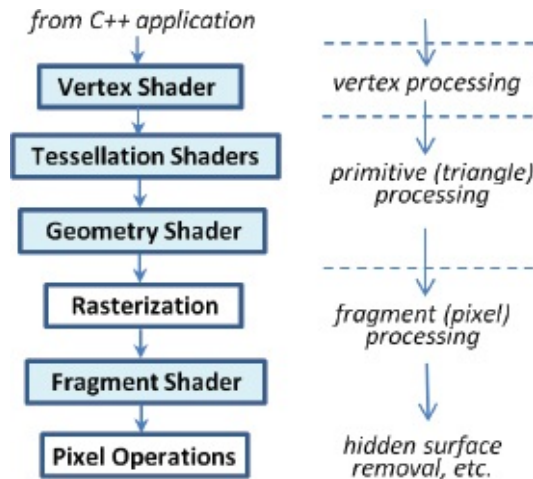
from C++ application

Vertex Shader

Tessellation Shaders

Geometry Shader

Rasterization

Fragment Shader

Pixel Operations

vertex processing

primitive (triangle) processing

fragment (pixel) processing

hidden surface removal, etc.